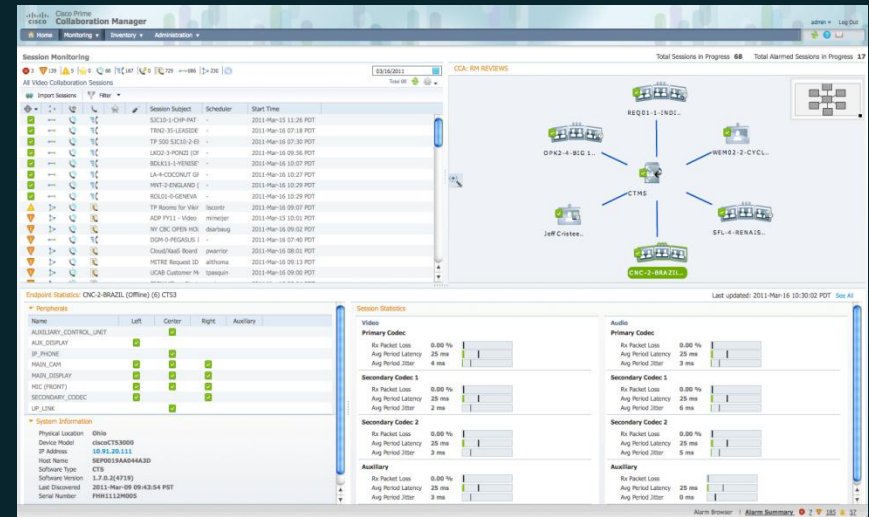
Cisco Prime Collaboration Manager

admin ▾ Log Out

Home Monitoring ▾ Inventory ▾ Administration ▾

Session Monitoring

Total Sessions in Progress 68 Total Alarmed Sessions in Progress 17

3 139 5 0 98 187 0 729 886 230

03/16/2011

All Video Collaboration Sessions

Total 68

Import Sessions Filter ▾

CCA: RM REVIEWS

| Session Subject | Scheduler | Start Time |
|---|---|---|
| SJC10-1-CHP-PAT | - | 2011-Mar-16 11:26 PDT |
| TRN2-35-LEASIDE | - | 2011-Mar-16 07:18 PDT |
| TP 500 SJC10-2-ES | - | 2011-Mar-16 10:29 PDT |
| LKO2-3-PONZI (OF | - | 2011-Mar-16 09:56 PDT |
| BDLK11-1-YENISE | - | 2011-Mar-16 10:07 PDT |
| LA-4-COCONUT GI | - | 2011-Mar-16 10:27 PDT |
| MNT-2-ENGLAND [ | - | 2011-Mar-16 10:29 PDT |
| ROL01-0-GENEVA | - | 2011-Mar-16 10:29 PDT |
| TP Rooms for Vikr | lscontr | 2011-Mar-16 09:07 PDT |
| ADP FY11 - Video | mimeijer | 2011-Mar-15 10:01 PDT |
| NY CBC OPEN HOL | dsarbaug | 2011-Mar-16 09:02 PDT |
| DGM-0-PEGASUS I | - | 2011-Mar-16 07:40 PDT |
| Cloud/VaaS Board | pwarrior | 2011-Mar-16 08:01 PDT |
| MITRE Request ID | althoma | 2011-Mar-16 09:13 PDT |
| UCAB Customer M | tpasquin | 2011-Mar-16 09:00 PDT |

REQ01-1-INDI...
OPK2-4-BIG 1...
WEM02-2-CYCL...
CTMS
Jeff Cristee...
SFL-4-RENAIS...
CNC-2-BRAZIL...

Endpoint Statistics: CNC-2-BRAZIL (Offline) (6) CTS3

Last updated: 2011-Mar-16 10:30:02 PDT See All

Peripherals

| Name | Left | Center | Right | Auxiliary |
|---|---|---|---|---|
| AUXILIARY_CONTROL_UNIT | | ✓ | | |
| AUX_DISPLAY | ✓ | | | |
| IP_PHONE | | ✓ | | |
| MAIN_CAM | ✓ | ✓ | ✓ | |
| MAIN_DISPLAY | ✓ | ✓ | ✓ | |
| MIC (FRONT) | ✓ | ✓ | ✓ | |
| SECONDARY_CODEC | ✓ | | ✓ | |
| UP_LINK | | ✓ | | |

System Information

Physical Location Ohio
Device Model ciscoCTS3000
IP Address 10.91.20.111
Host Name SEP0019AA044A3D
Software Type CTS
Software Version 1.7.0.3(4719)
Last Discovered 2011-Mar-09 09:43:54 PST
Serial Number FHH1112M085

Session Statistics

Video
Primary Codec
Rx Packet Loss 0.00 %
Avg Period Latency 25 ms
Avg Period Jitter 4 ms

Secondary Codec 1
Rx Packet Loss 0.00 %
Avg Period Latency 25 ms
Avg Period Jitter 2 ms

Secondary Codec 2
Rx Packet Loss 0.00 %
Avg Period Latency 25 ms
Avg Period Jitter 3 ms

Auxiliary
Rx Packet Loss 0.00 %
Avg Period Latency 25 ms
Avg Period Jitter 3 ms

Audio
Primary Codec
Rx Packet Loss 0.00 %
Avg Period Latency 25 ms
Avg Period Jitter 3 ms

Secondary Codec 1
Rx Packet Loss 0.00 %
Avg Period Latency 25 ms
Avg Period Jitter 6 ms

Secondary Codec 2
Rx Packet Loss 0.00 %
Avg Period Latency 25 ms
Avg Period Jitter 5 ms

Auxiliary
Rx Packet Loss
Avg Period Latency 25 ms
Avg Period Jitter 0 ms

Alarm Browser | Alarm Summary 2 185 17